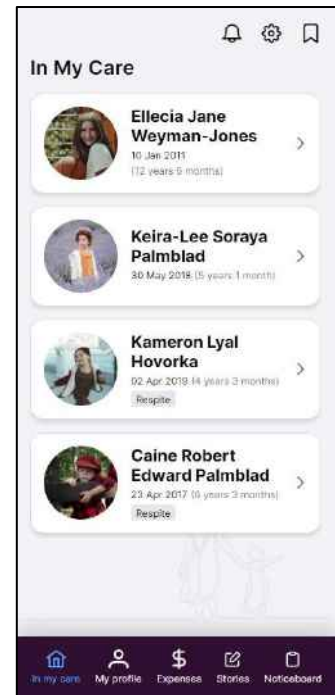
In My Care

Ellecia Jane Weyman-Jones
10 Jan 2011 (12 years 5 months)

Keira-Lee Soraya Palmblad
30 May 2018 (5 years 1 month)

Kameron Lyal Hovorka
02 Apr 2019 (4 years 3 months)
Respite

Caine Robert Edward Palmblad
23 Apr 2017 (6 years 3 months)
Respite

In my care
My profile
Expenses
Stories
Noticeboard